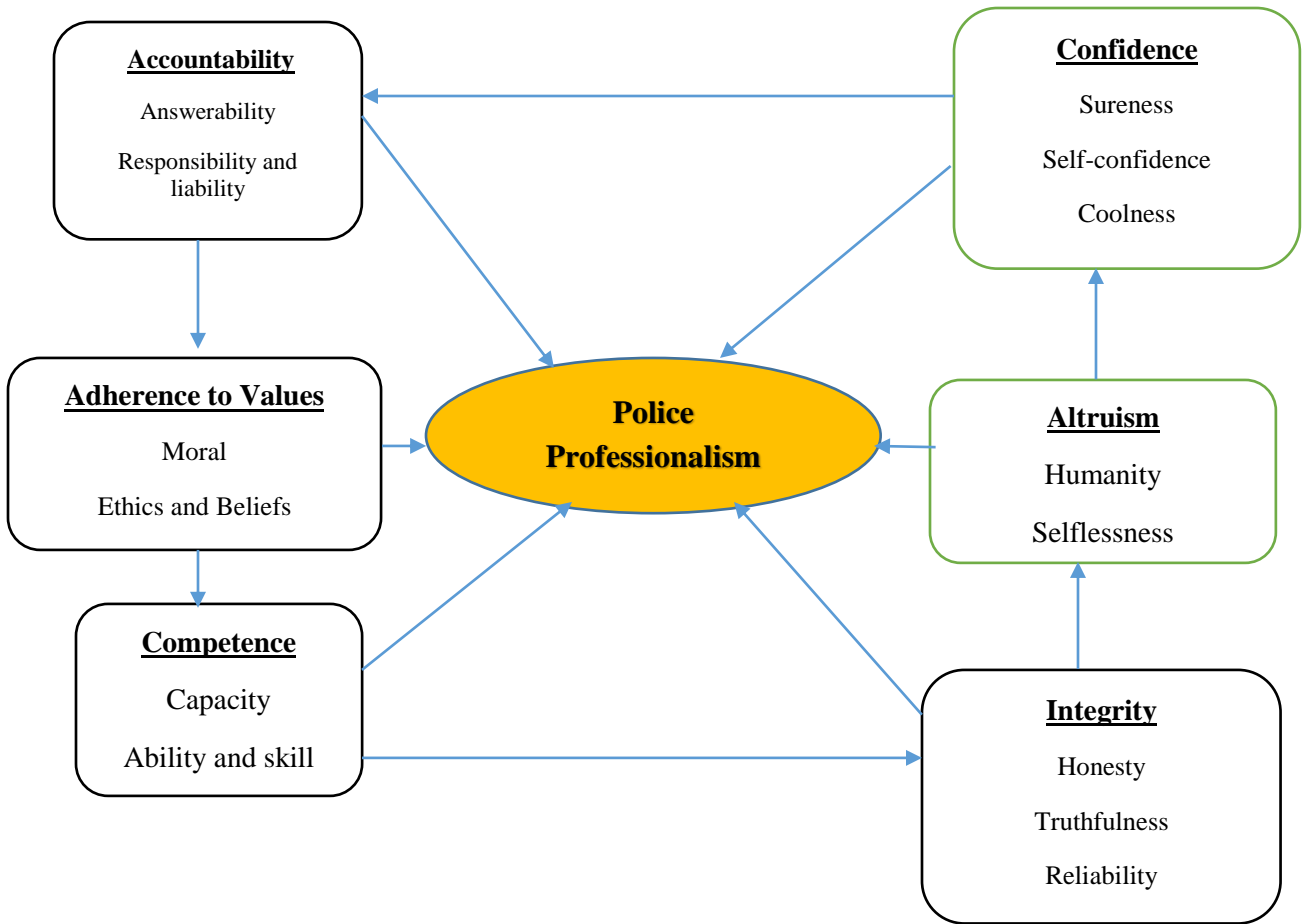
Accountability

Answerability

Responsibility and liability

Confidence

Sureness

Self-confidence

Coolness

Adherence to Values

Moral

Ethics and Beliefs

Police Professionalism

Altruism

Humanity

Selflessness

Competence

Capacity

Ability and skill

Integrity

Honesty

Truthfulness

Reliability